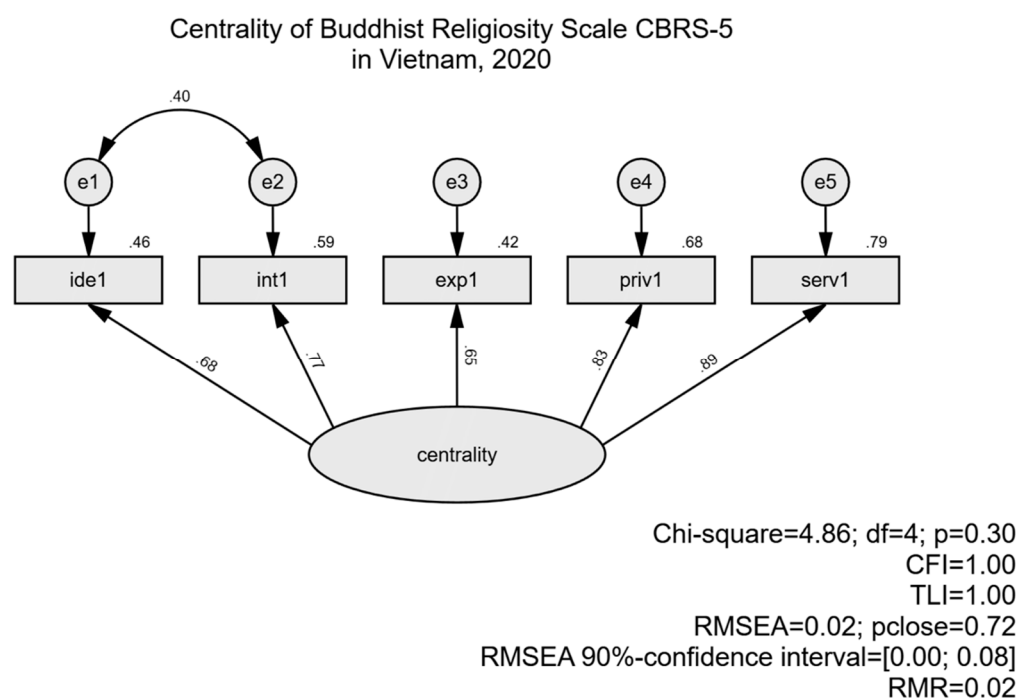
Centrality of Buddhist Religiosity Scale CBRS-5
in Vietnam, 2020

.40

e1
e2
e3
e4
e5

.46
.59
.42
.68
.79

ide1
int1
exp1
priv1
serv1

.68
.77
.65
.83
.89

centrality

Chi-square=4.86; df=4; p=0.30
CFI=1.00
TLI=1.00
RMSEA=0.02; pclose=0.72
RMSEA 90%-confidence interval=[0.00; 0.08]
RMR=0.02